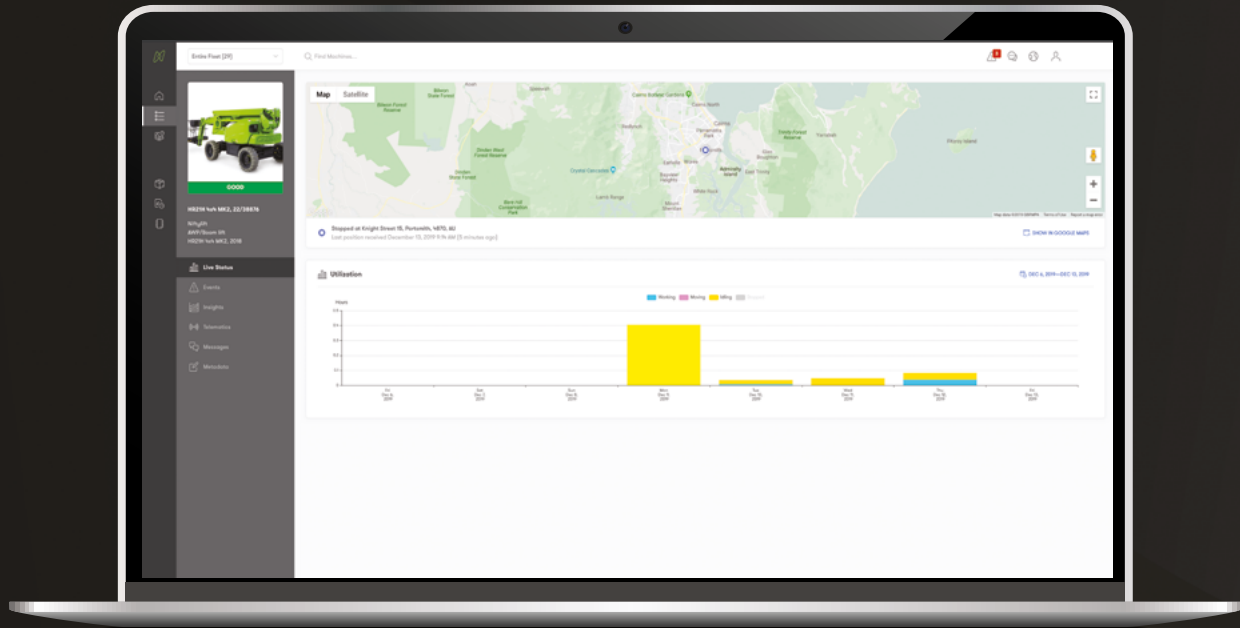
Entire Fleet (29)

Find Machines...

GOOD

HR21 4x4 MK2, 22/38876

Niftylift
4WP/Boom lift
HR21 4x4 MK2, 2018

Live Status

Events

Insights

Telematics

Messages

Metadata

Map Satellite

Stopped at Knight Street 15, Portsmith, 4870, AU

Last position received December 13, 2019 11:14 AM (5 minutes ago)

SHOW IN GOOGLE MAPS

Utilization

DEC 6, 2019—DEC 13, 2019

Working Moving Idling Stopped

Hours

Fri Dec 6 2019

Sat Dec 7 2019

Sun Dec 8 2019

Mon Dec 9 2019

Tue Dec 10 2019

Wed Dec 11 2019

Thu Dec 12 2019

Fri Dec 13 2019